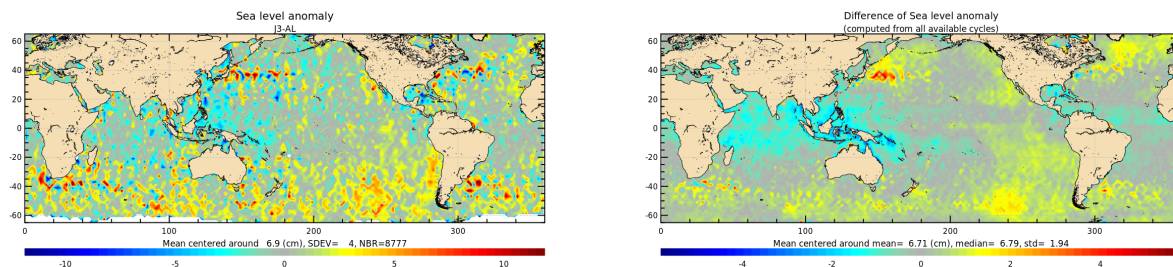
Sea level anomaly
J3-AL

60
40
20
0
-20
-40
-60

0 100 200 300

Mean centered around 6.9 (cm), SDEV= 4, NBR=8777

-10 -5 0 5 10

Difference of Sea level anomaly
(computed from all available cycles)

60
40
20
0
-20
-40
-60

0 100 200 300

Mean centered around mean= 6.71 (cm), median= 6.79, std= 1.94

-4 -2 0 2 4